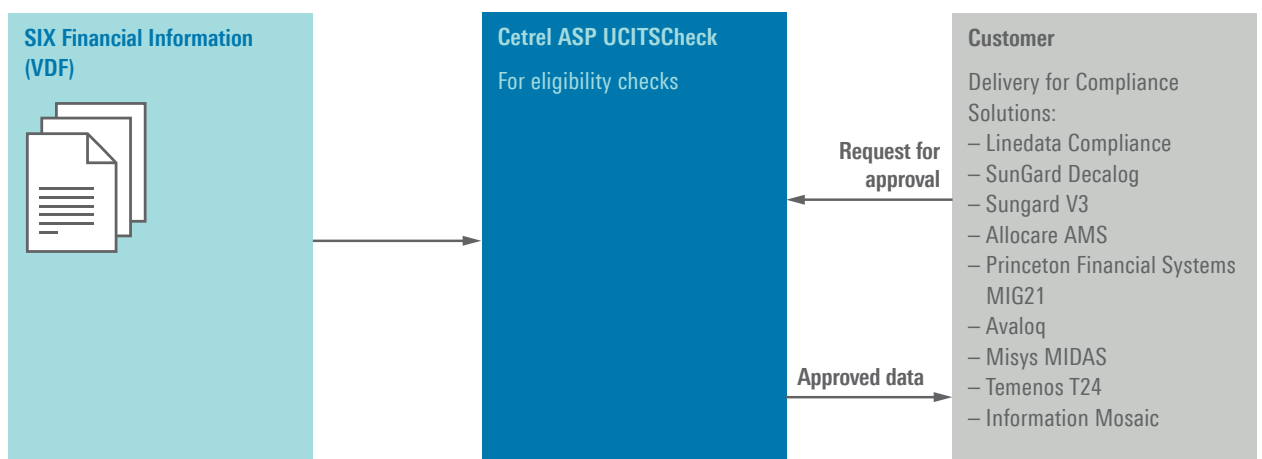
SIX Financial Information (VDF)

Cetrel ASP UCITSCheck

For eligibility checks

Customer

Delivery for Compliance Solutions:
– Linedata Compliance
– SunGard Decalog
– Sungard V3
– Allocare AMS
– Princeton Financial Systems MIG21
– Avaloq
– Misys MIDAS
– Temenos T24
– Information Mosaic

Request for approval

Approved data